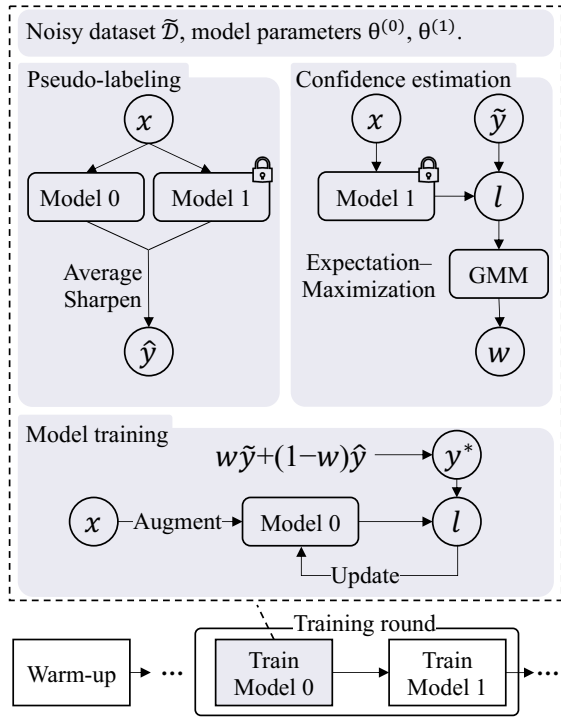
Noisy dataset $\widetilde{\mathcal{D}}$, model parameters $\theta^{(0)}$, $\theta^{(1)}$.

Pseudo-labeling

$x$

Model 0

Model 1

Average
Sharpen

$\hat{y}$

Confidence estimation

$x$

$\tilde{y}$

Model 1

$l$

Expectation–
Maximization

GMM

$w$

Model training

$w\tilde{y}+(1-w)\hat{y}$

$y^*$

$x$

Augment

Model 0

$l$

Update

Training round

Warm-up

...

Train
Model 0

Train
Model 1

...